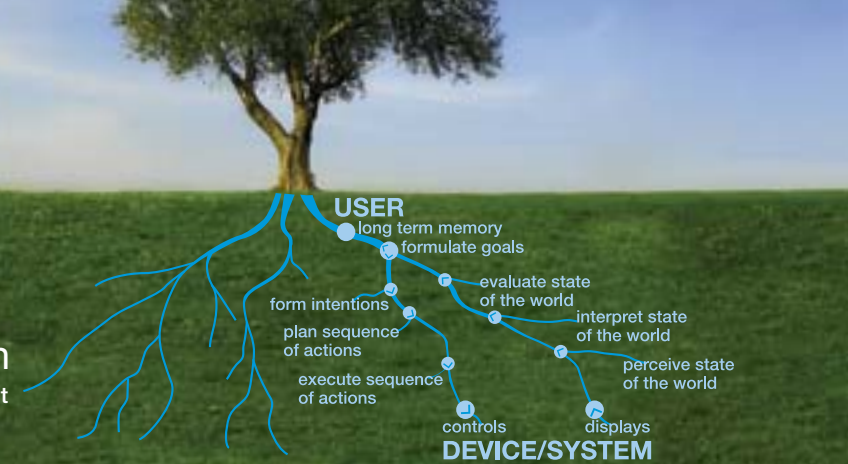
USER
long term memory
formulate goals
evaluate state of the world
form intentions
interpret state of the world
plan sequence of actions
perceive state of the world
execute sequence of actions
controls
displays
DEVICE/SYSTEM
n
t